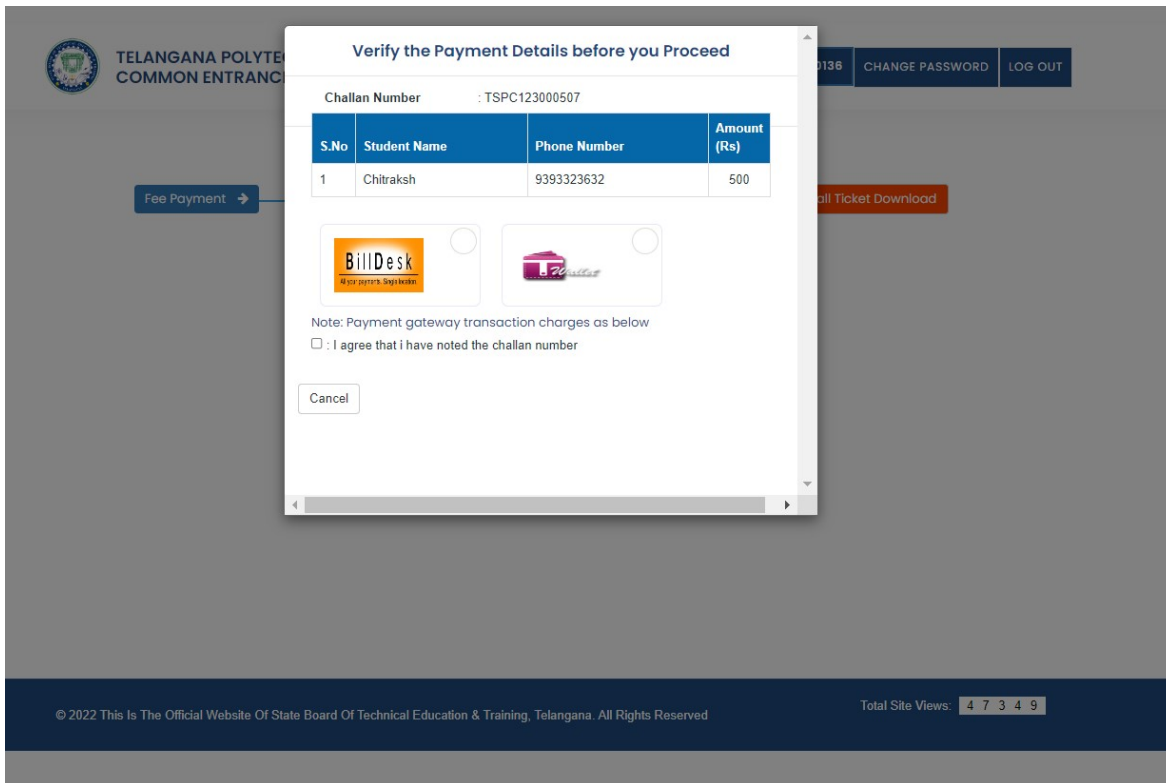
TELANGANA POLYTE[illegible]
COMMON ENTRANC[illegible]

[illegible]136 CHANGE PASSWORD LOG OUT

Fee Payment

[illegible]ll Ticket Download

Verify the Payment Details before you Proceed

Challan Number : TSPC123000507

| S.No | Student Name | Phone Number | Amount (Rs) |
|---|---|---|---|
| 1 | Chitraksh | 9393323632 | 500 |

BillDesk
All your payments. Single location

T Wallet

Note: Payment gateway transaction charges as below

: I agree that i have noted the challan number

Cancel

© 2022 This Is The Official Website Of State Board Of Technical Education & Training, Telangana. All Rights Reserved

Total Site Views: 4 7 3 4 9